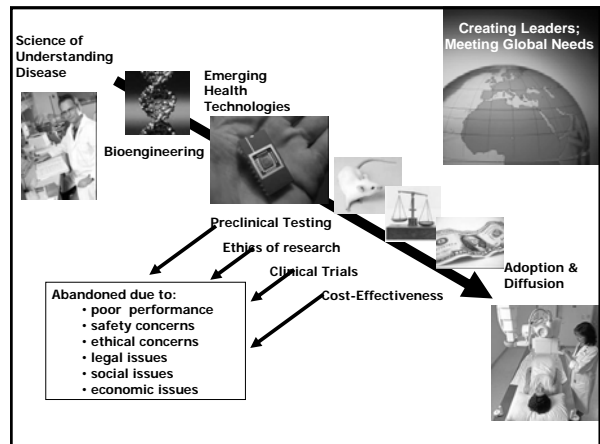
Science of Understanding Disease

Creating Leaders; Meeting Global Needs

Emerging Health Technologies

Bioengineering

Preclinical Testing

Ethics of research

Clinical Trials

Cost-Effectiveness

Adoption & Diffusion

Abandoned due to:
• poor performance
• safety concerns
• ethical concerns
• legal issues
• social issues
• economic issues